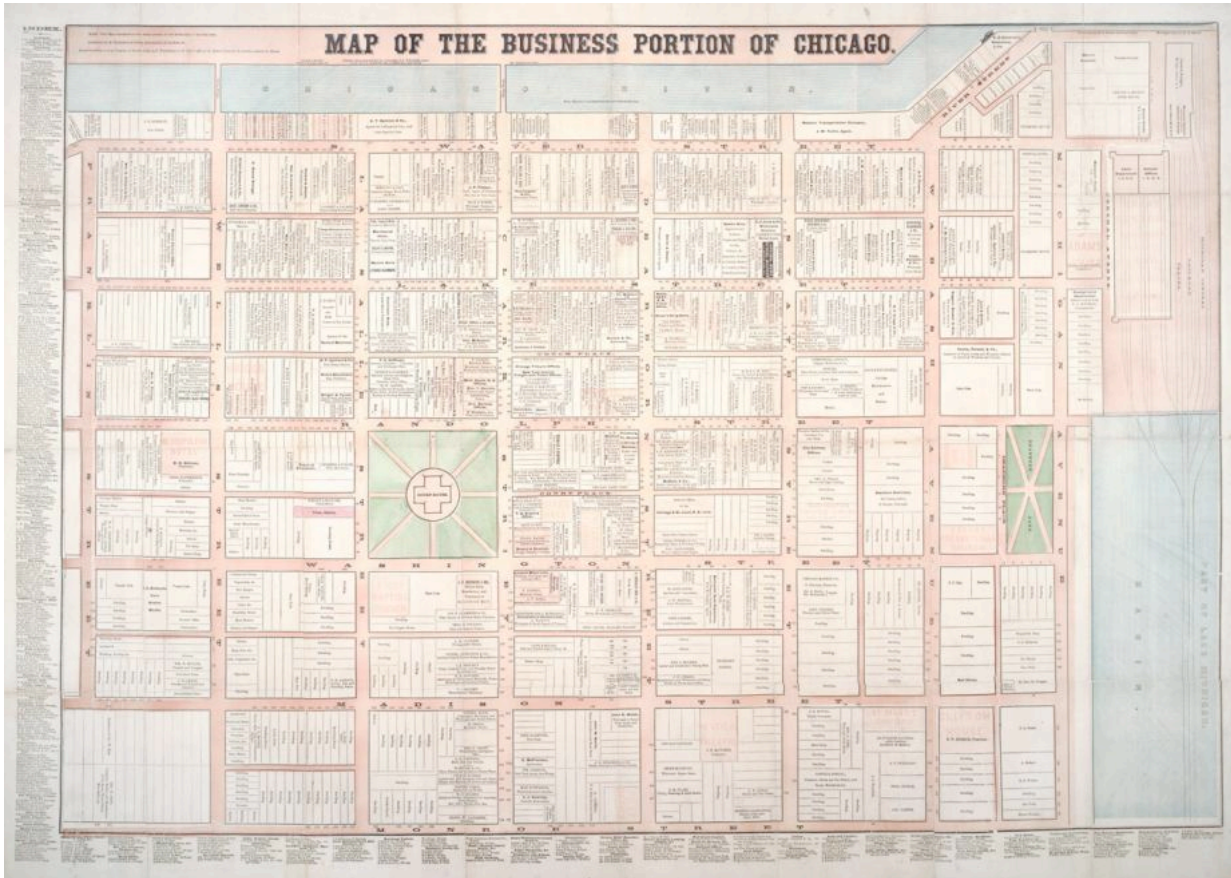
MAP OF THE BUSINESS PORTION OF CHICAGO.

INDEX.

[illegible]

C H I C A G O R I V E R.

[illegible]

W A T E R S T R E E T

L A K E S T R E E T

R A N D O L P H S T R E E T

W A S H I N G T O N S T R E E T

M A D I S O N S T R E E T

M O N R O E S T R E E T

COURT HOUSE

Dwelling

Dwelling

Dwelling

Dwelling

Dwelling

Dwelling

Dwelling

Dwelling

PART OF LAKE MICHIGAN.

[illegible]